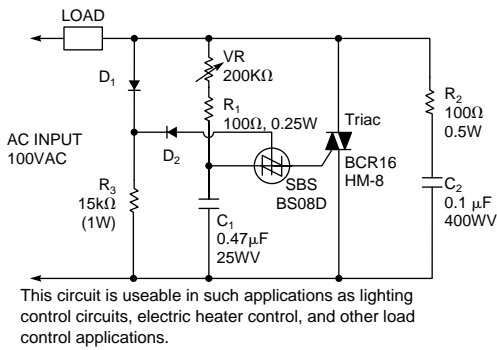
LOAD

$D_1$

VR
200KΩ

$R_1$
100Ω, 0.25W

Triac

$R_2$
100Ω
0.5W

AC INPUT
100VAC

$D_2$

SBS
BS08D

BCR16
HM-8

$R_3$
15kΩ
(1W)

$C_1$
0.47μF
25WV

$C_2$
0.1 μF
400WV

This circuit is useable in such applications as lighting control circuits, electric heater control, and other load control applications.